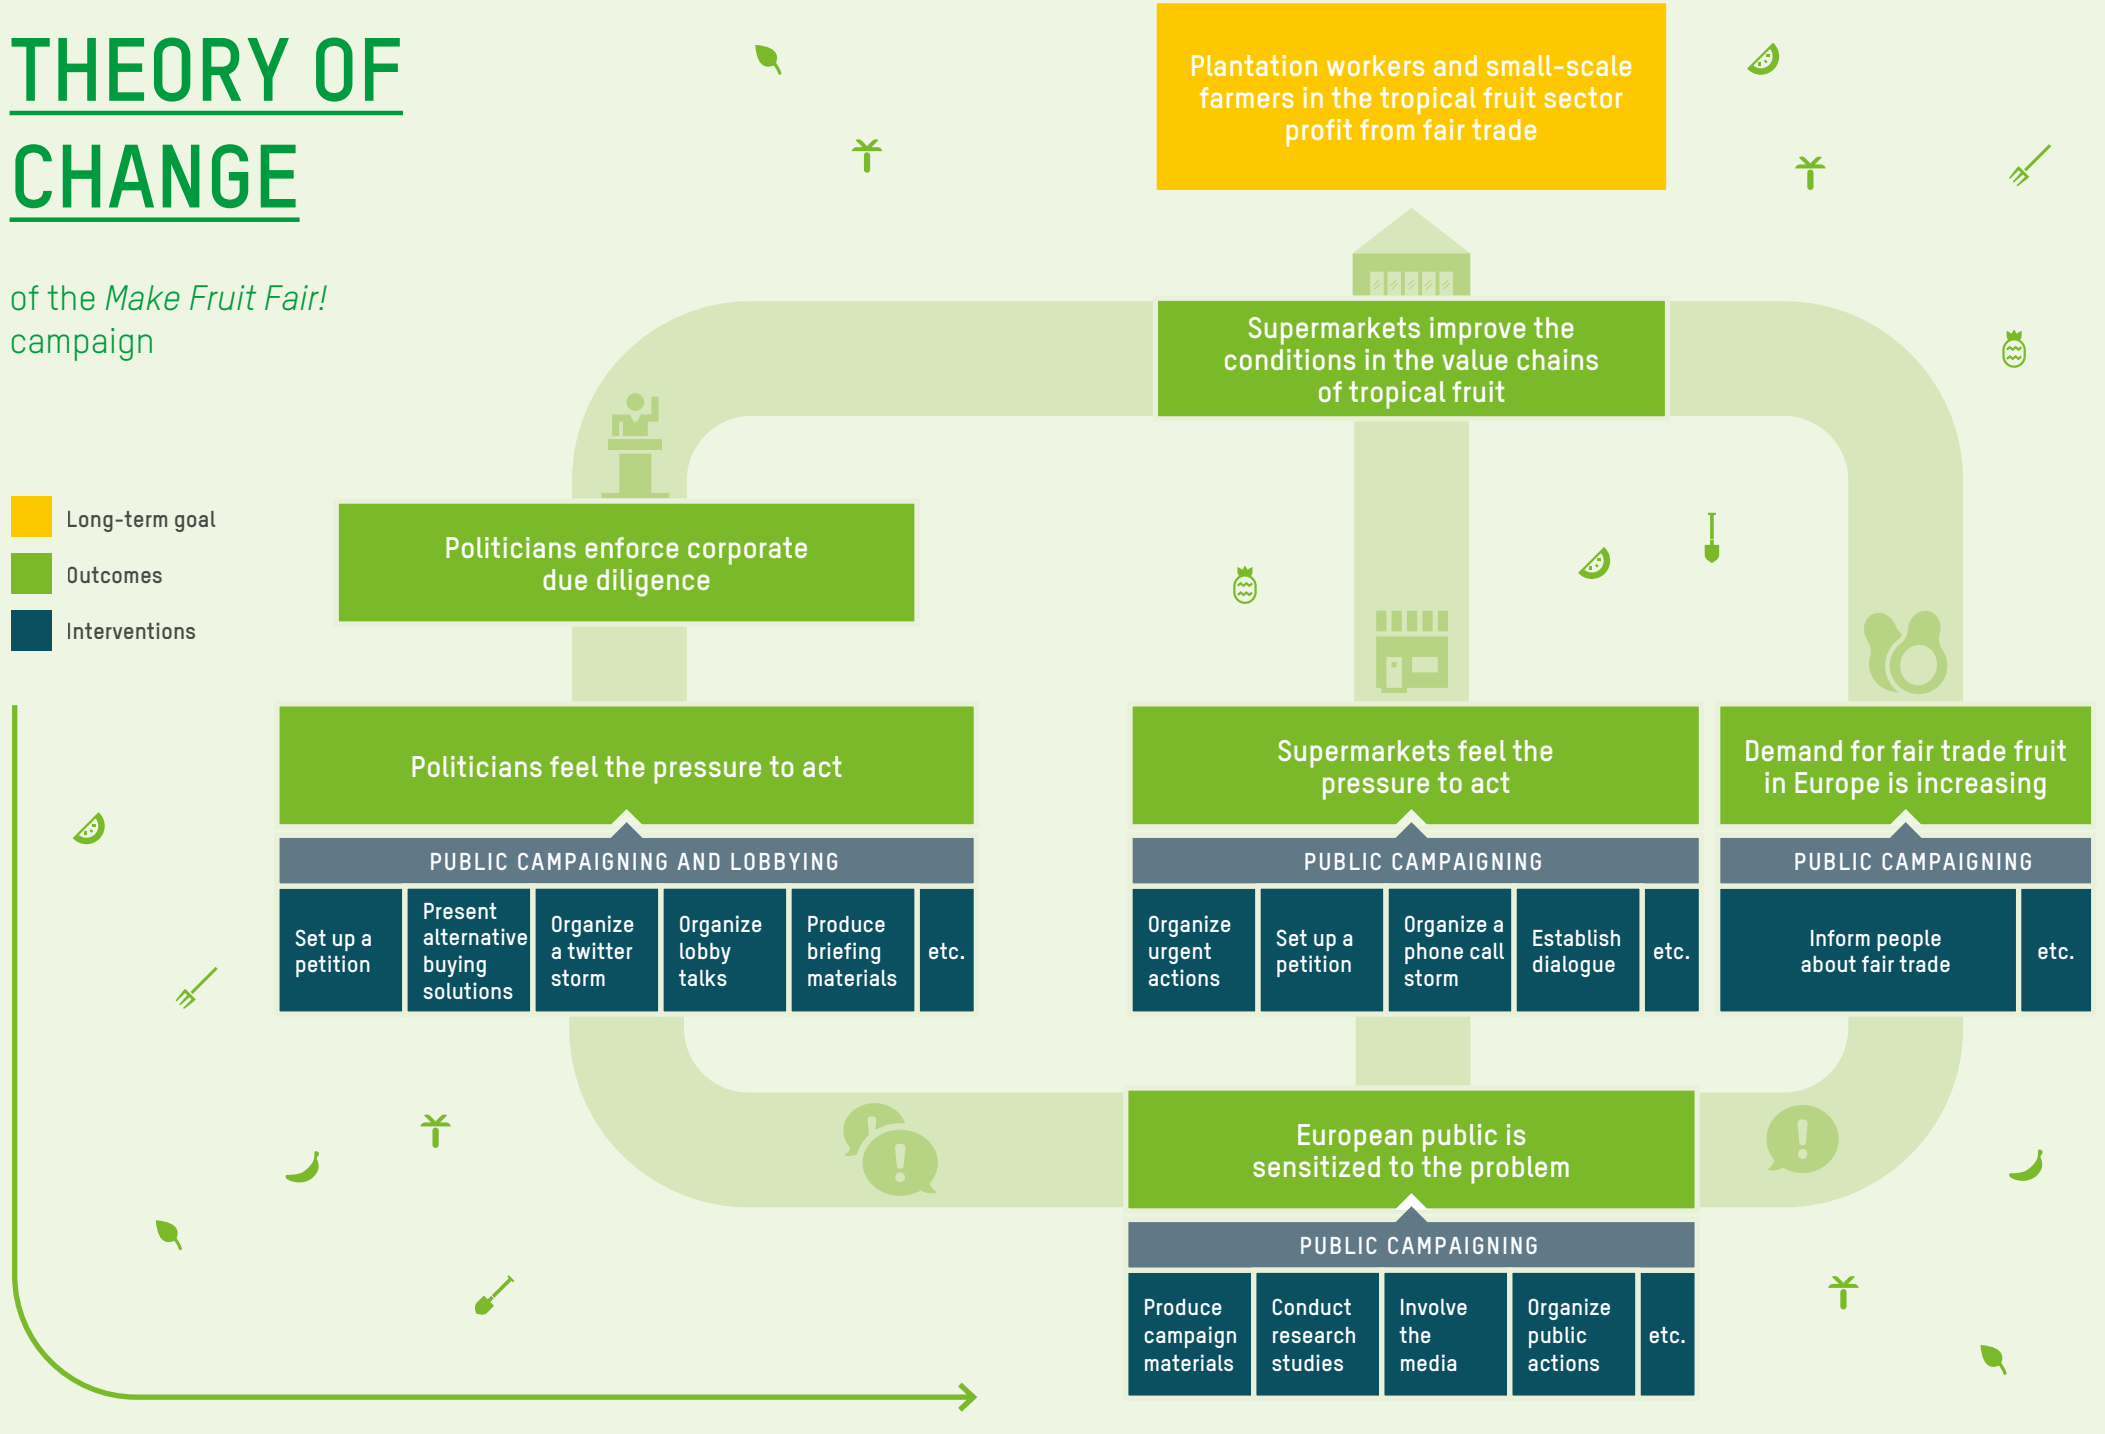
THEORY OF CHANGE

of the Make Fruit Fair! campaign

Long-term goal
Outcomes
Interventions

Plantation workers and small-scale farmers in the tropical fruit sector profit from fair trade

Supermarkets improve the conditions in the value chains of tropical fruit

Politicians enforce corporate due diligence

Politicians feel the pressure to act

PUBLIC CAMPAIGNING AND LOBBYING

| Set up a petition | Present alternative buying solutions | Organize a twitter storm | Organize lobby talks | Produce briefing materials | etc. |
|---|---|---|---|---|---|

Supermarkets feel the pressure to act

PUBLIC CAMPAIGNING

| Organize urgent actions | Set up a petition | Organize a phone call storm | Establish dialogue | etc. |
|---|---|---|---|---|

Demand for fair trade fruit in Europe is increasing

PUBLIC CAMPAIGNING

| Inform people about fair trade | etc. |
|---|---|

European public is sensitized to the problem

PUBLIC CAMPAIGNING

| Produce campaign materials | Conduct research studies | Involve the media | Organize public actions | etc. |
|---|---|---|---|---|